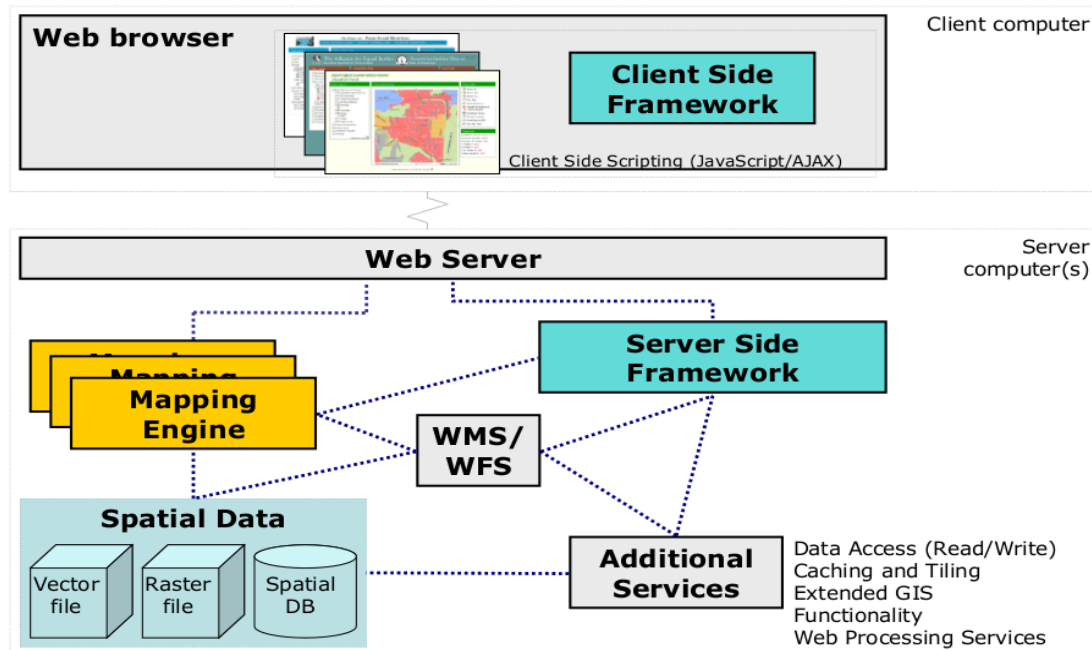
Web browser

Client computer

Client Side Framework

Client Side Scripting (JavaScript/AJAX)

Web Server

Server computer(s)

Mapping Engine

Server Side Framework

WMS/ WFS

Spatial Data

Vector file

Raster file

Spatial DB

Additional Services

Data Access (Read/Write)
Caching and Tiling
Extended GIS Functionality
Web Processing Services